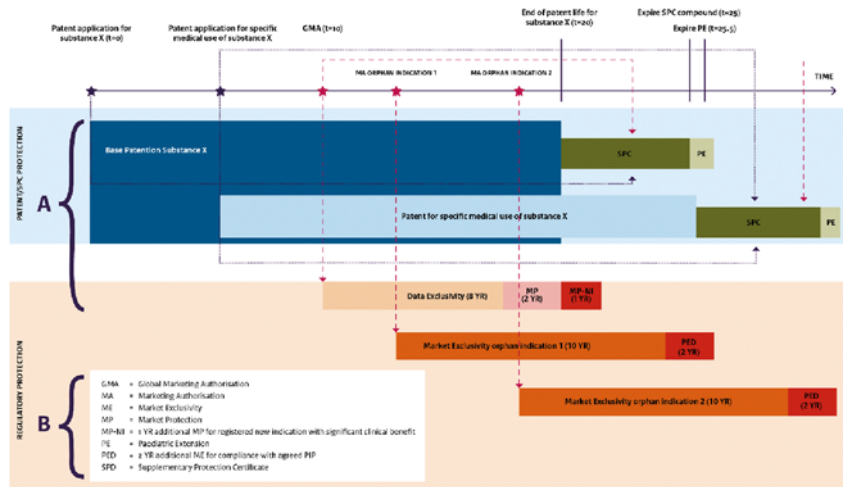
Patent application for substance X (t=0)

Patent application for specific medical use of substance X

GMA (t=10)

End of patent life for substance X (t=20)

Expire SPC compound (t=25)

Expire PE (t=25.5)

MA ORPHAN INDICATION 1

MA ORPHAN INDICATION 2

TIME

PATENT/SPC PROTECTION

A

Base Patention Substance X

SPC

PE

Patent for specific medical use of substance X

SPC

PE

Data Exclusivity (8 YR)

MP (2 YR)

MP-NI (1 YR)

REGULATORY PROTECTION

Market Exclusivity orphan indication 1 (10 YR)

PED (2 YR)

B

GMA = Global Marketing Authorisation
MA = Marketing Authorisation
ME = Market Exclusivity
MP = Market Protection
MP-NI = 1 YR additional MP for registered new indication with significant clinical benefit
PE = Paediatric Extension
PED = 2 YR additional ME for compliance with agreed PIP
SPD = Supplementary Protection Certificate

Market Exclusivity orphan indication 2 (10 YR)

PED (2 YR)